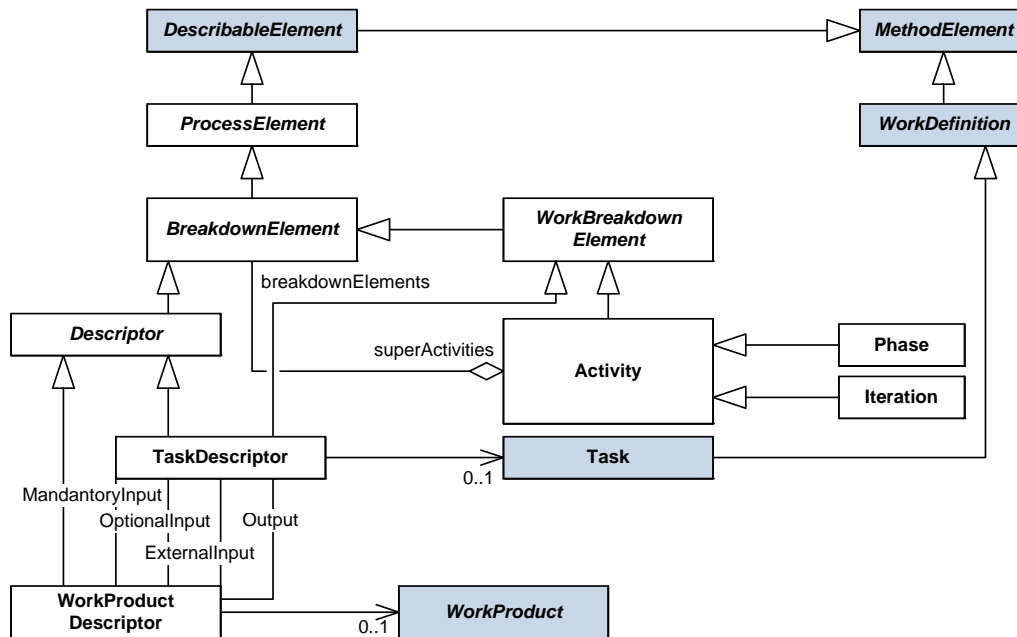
DescribableElement

MethodElement

ProcessElement

WorkDefinition

BreakdownElement

WorkBreakdown Element

breakdownElements

Descriptor

superActivities

Activity

Phase

Iteration

TaskDescriptor

Task

0..1

MandantoryInput

OptionalInput

Output

ExternalInput

WorkProduct Descriptor

WorkProduct

0..1